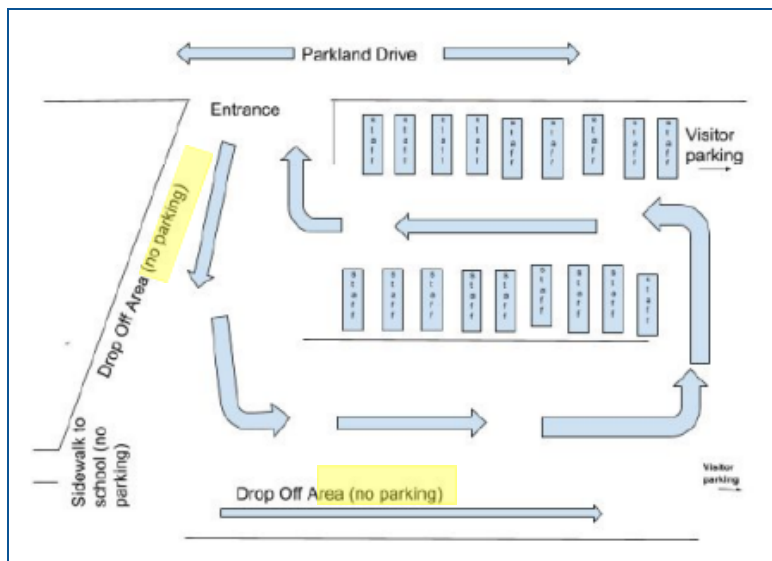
Parkland Drive

Entrance

staff staff staff staff staff staff staff staff staff

Visitor parking

Drop Off Area (no parking)

staff staff staff staff staff staff staff staff staff

Sidewalk to school (no parking)

Drop Off Area (no parking)

Visitor parking